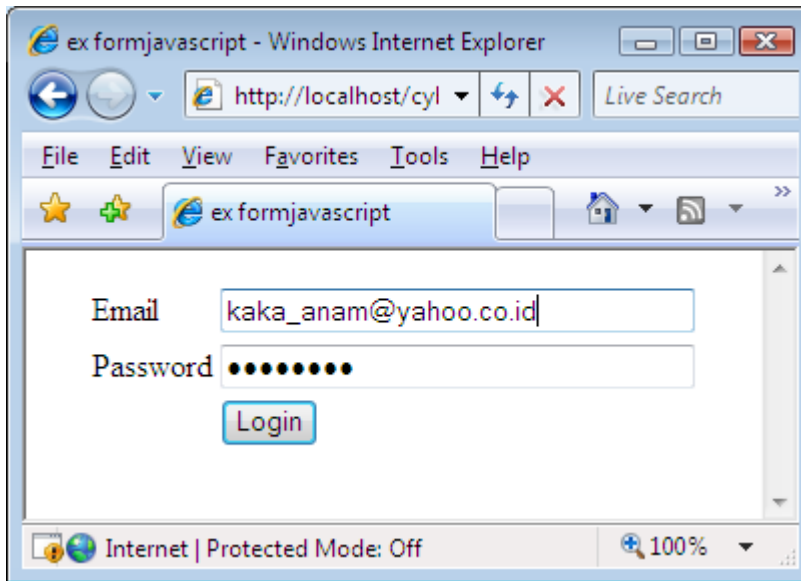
ex formjavascript - Windows Internet Explorer

http://localhost/cyl

Live Search

File Edit View Favorites Tools Help

ex formjavascript

Email kaka_anam@yahoo.co.id

Password ●●●●●●●●

Login

Internet | Protected Mode: Off

100%